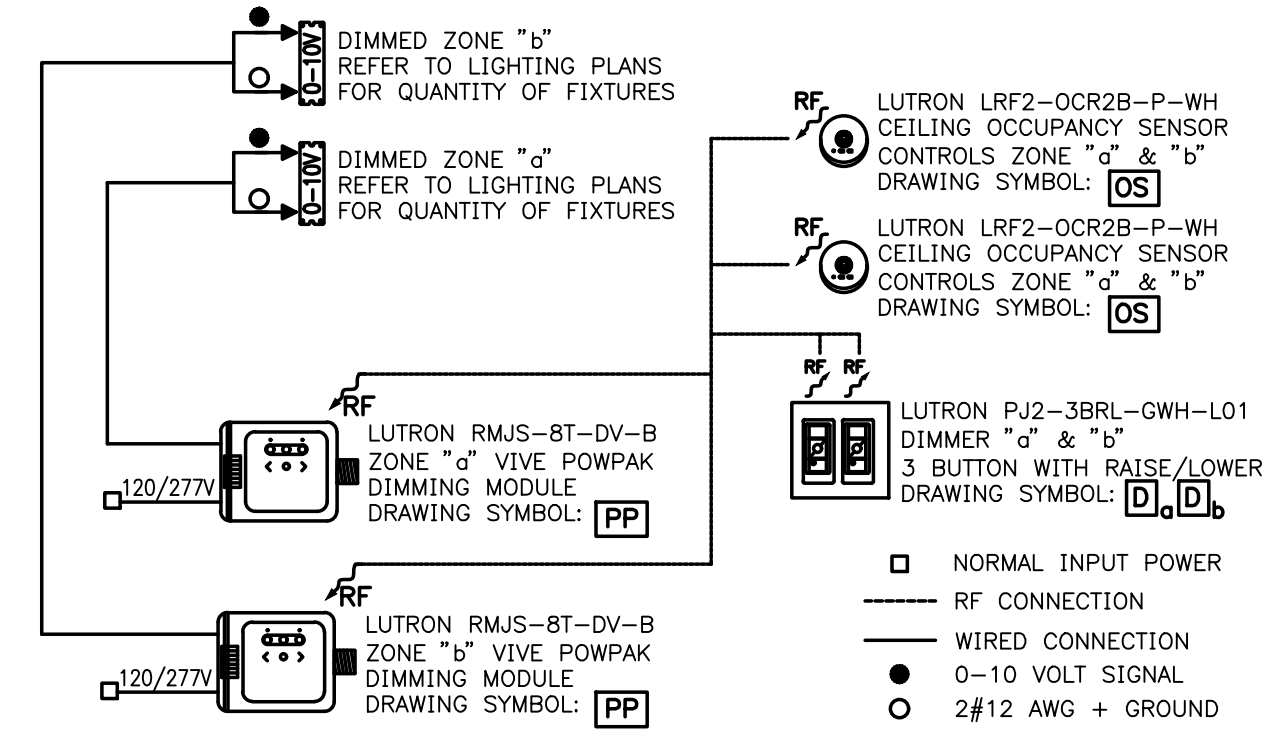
0-10V
DIMMED ZONE "b"
REFER TO LIGHTING PLANS
FOR QUANTITY OF FIXTURES

0-10V
DIMMED ZONE "a"
REFER TO LIGHTING PLANS
FOR QUANTITY OF FIXTURES

RF
LUTRON LRF2-OCR2B-P-WH
CEILING OCCUPANCY SENSOR
CONTROLS ZONE "a" & "b"
DRAWING SYMBOL: OS

RF
LUTRON LRF2-OCR2B-P-WH
CEILING OCCUPANCY SENSOR
CONTROLS ZONE "a" & "b"
DRAWING SYMBOL: OS

RF RF
LUTRON PJ2-3BRL-GWH-L01
DIMMER "a" & "b"
3 BUTTON WITH RAISE/LOWER
DRAWING SYMBOL: $D_a$ $D_b$

RF
120/277V
LUTRON RMJS-8T-DV-B
ZONE "a" VIVE POWPAK
DIMMING MODULE
DRAWING SYMBOL: PP

RF
120/277V
LUTRON RMJS-8T-DV-B
ZONE "b" VIVE POWPAK
DIMMING MODULE
DRAWING SYMBOL: PP

NORMAL INPUT POWER
RF CONNECTION
WIRED CONNECTION
0-10 VOLT SIGNAL
2#12 AWG + GROUND